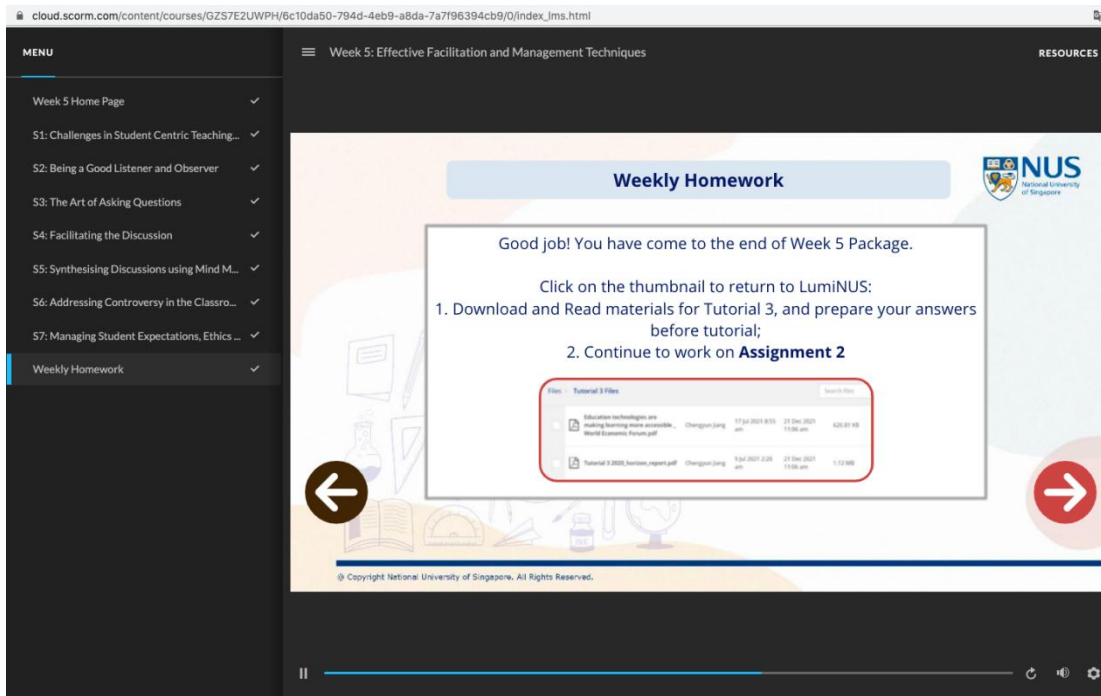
cloud.scorm.com/content/courses/GZS7E2UWPH/6c10da50-794d-4eb9-a8da-7a7f96394cb9/0/index_lms.html

MENU

Week 5 Home Page

S1: Challenges in Student Centric Teaching...

S2: Being a Good Listener and Observer

S3: The Art of Asking Questions

S4: Facilitating the Discussion

S5: Synthesising Discussions using Mind M...

S6: Addressing Controversy in the Classro...

S7: Managing Student Expectations, Ethics ...

Weekly Homework

Week 5: Effective Facilitation and Management Techniques

RESOURCES

Weekly Homework

NUS National University of Singapore

Good job! You have come to the end of Week 5 Package.

Click on the thumbnail to return to LumiNUS:
1. Download and Read materials for Tutorial 3, and prepare your answers before tutorial;
2. Continue to work on **Assignment 2**

Files Tutorial 3 Files Search files

| | | | | |
|---|---|---|---|---|
| Education technologies are making learning more accessible... World Economic Forum.pdf | Chengyun Jiang | 17 Jul 2021 8:55 am | 21 Dec 2021 11:06 am | 620.81 KB |
| Tutorial 3 2020_horizon_report.pdf | Chengyun Jiang | 9 Jul 2021 2:20 am | 21 Dec 2021 11:06 am | 1.13 MB |

@ Copyright National University of Singapore. All Rights Reserved.